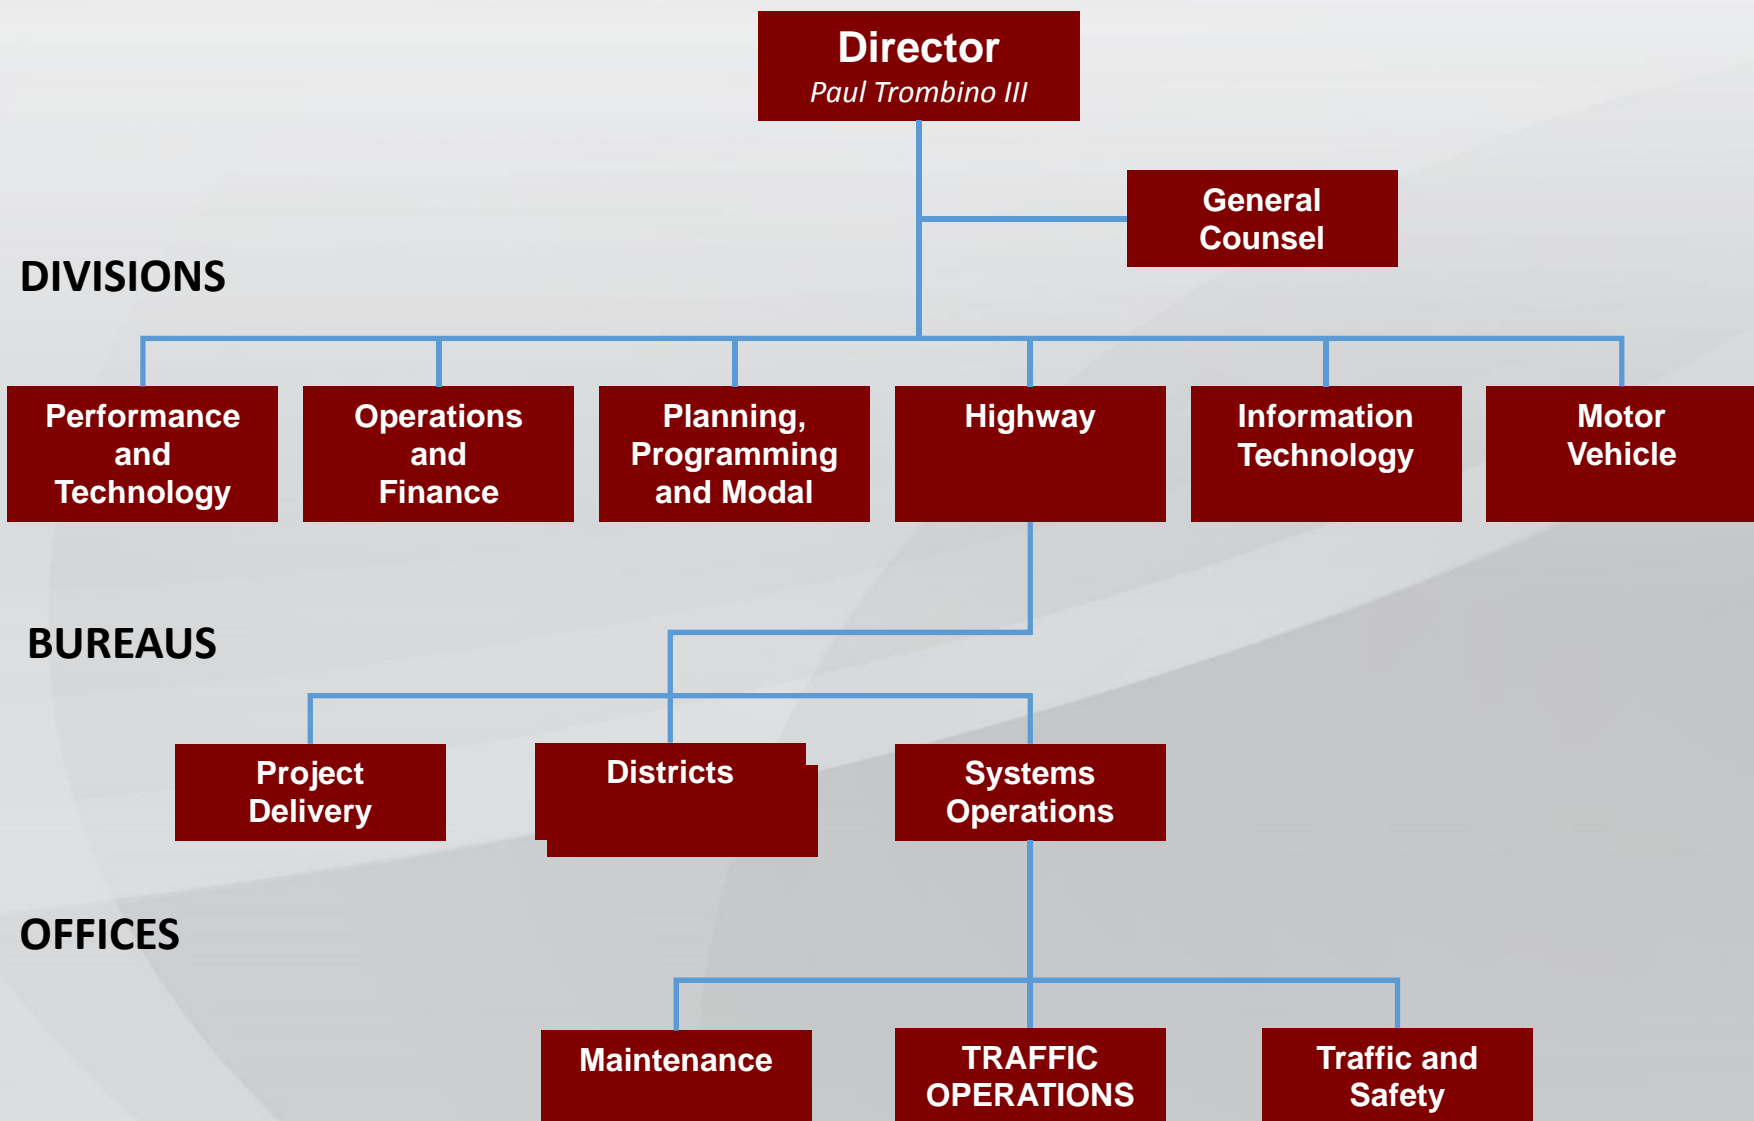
Director
Paul Trombino III

General Counsel

DIVISIONS

Performance and Technology

Operations and Finance

Planning, Programming and Modal

Highway

Information Technology

Motor Vehicle

BUREAUS

Project Delivery

Districts

Systems Operations

OFFICES

Maintenance

TRAFFIC OPERATIONS

Traffic and Safety